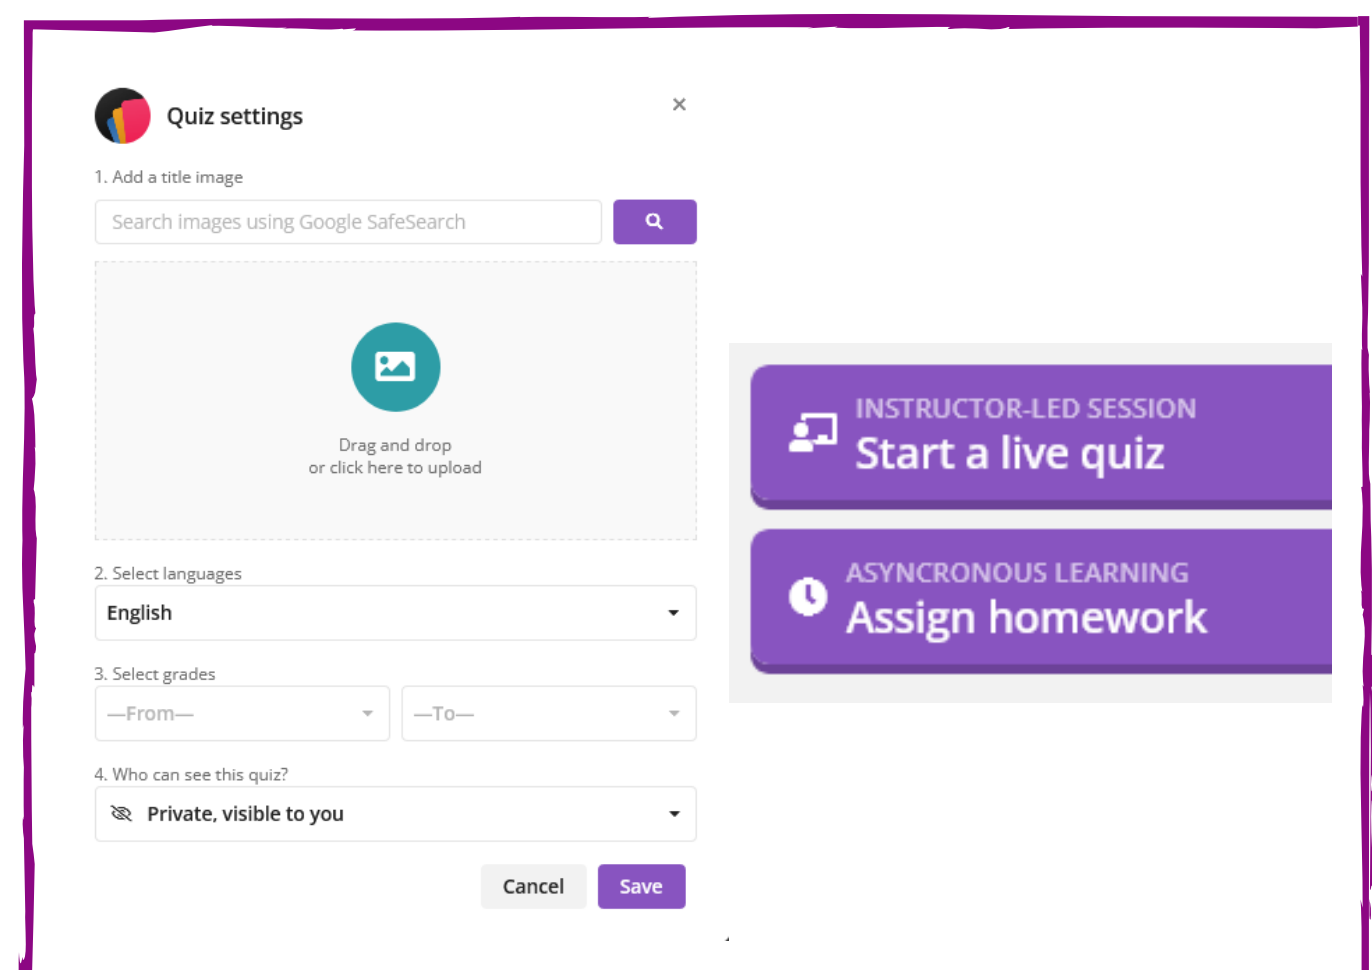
Quiz settings
×

1. Add a title image

Search images using Google SafeSearch

Drag and drop
or click here to upload

2. Select languages

English

3. Select grades

—From—

—To—

4. Who can see this quiz?

Private, visible to you

Cancel

Save

INSTRUCTOR-LED SESSION
Start a live quiz

ASYNCRONOUS LEARNING
Assign homework